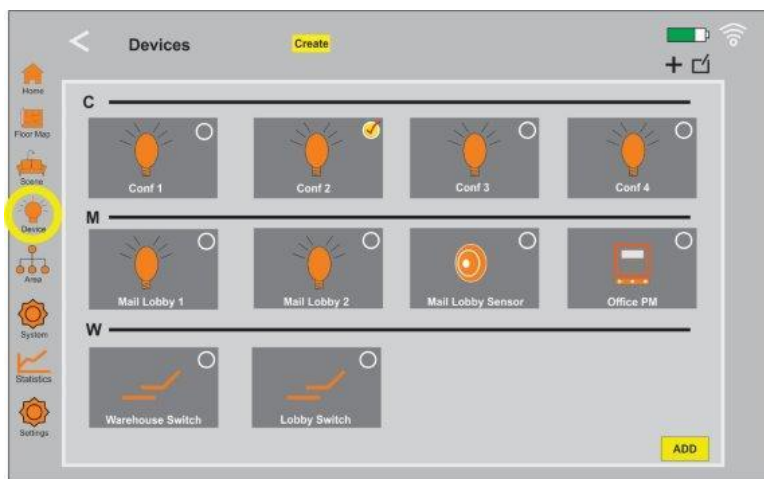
<

Devices

Create

Home

Floor Map

Scene

Device

Area

System

Statistics

Settings

C

Conf 1

Conf 2

Conf 3

Conf 4

M

Mail Lobby 1

Mail Lobby 2

Mail Lobby Sensor

Office PM

W

Warehouse Switch

Lobby Switch

ADD